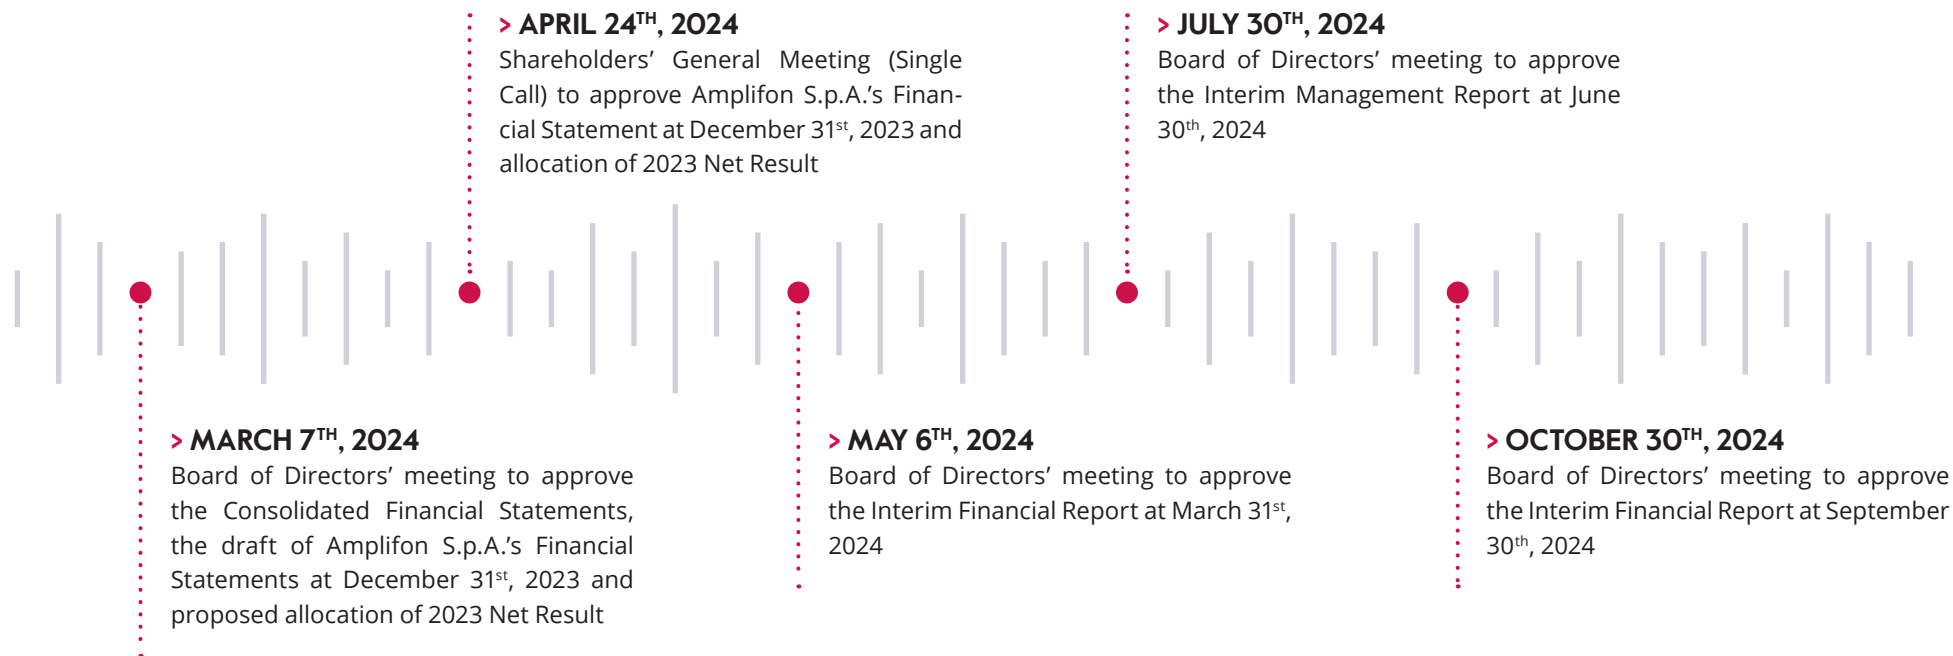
> MARCH 7$^{TH}$, 2024
Board of Directors' meeting to approve the Consolidated Financial Statements, the draft of Amplifon S.p.A.'s Financial Statements at December 31$^{st}$, 2023 and proposed allocation of 2023 Net Result

> APRIL 24$^{TH}$, 2024
Shareholders' General Meeting (Single Call) to approve Amplifon S.p.A.'s Financial Statement at December 31$^{st}$, 2023 and allocation of 2023 Net Result

> MAY 6$^{TH}$, 2024
Board of Directors' meeting to approve the Interim Financial Report at March 31$^{st}$, 2024

> JULY 30$^{TH}$, 2024
Board of Directors' meeting to approve the Interim Management Report at June 30$^{th}$, 2024

> OCTOBER 30$^{TH}$, 2024
Board of Directors' meeting to approve the Interim Financial Report at September 30$^{th}$, 2024